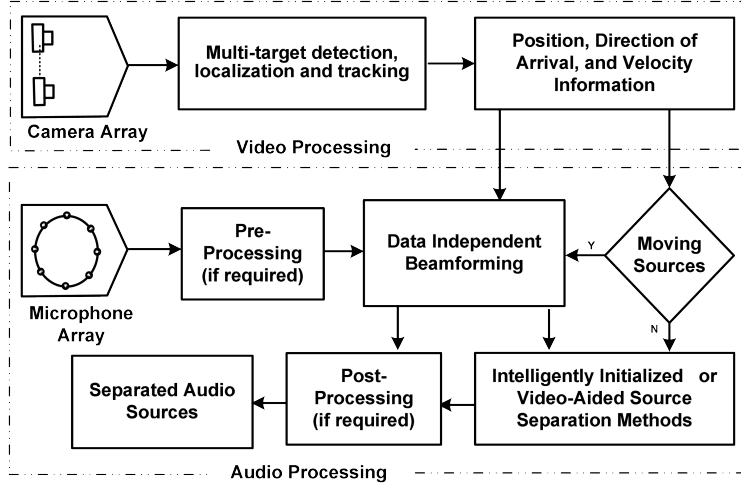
Camera Array

Multi-target detection, localization and tracking

Position, Direction of Arrival, and Velocity Information

Video Processing

Microphone Array

Pre-Processing (if required)

Data Independent Beamforming

Y

Moving Sources

N

Separated Audio Sources

Post-Processing (if required)

Intelligently Initialized or Video-Aided Source Separation Methods

Audio Processing